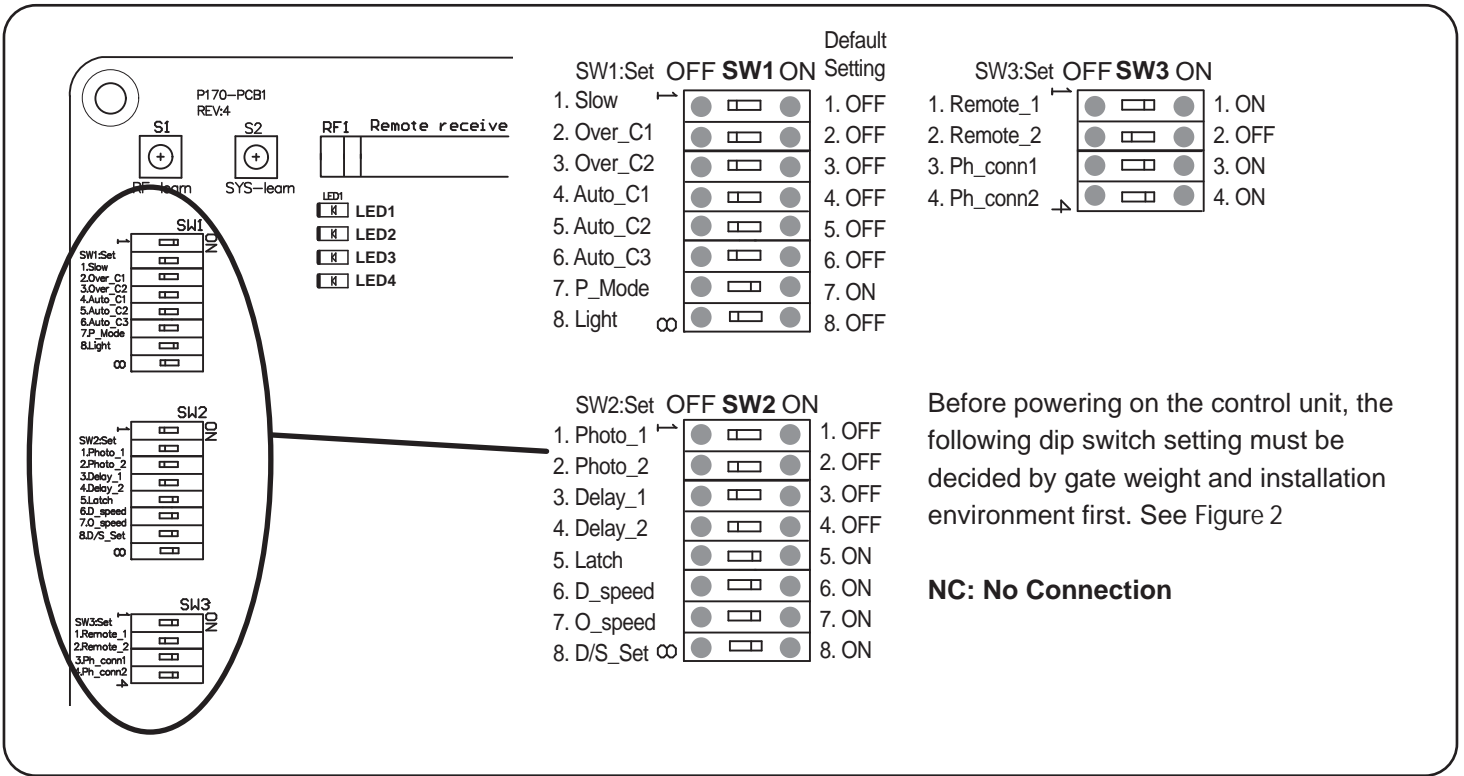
P170-PCB1
REV:4

S1
RF-learn

S2
SYS-learn

RF1 Remote receive

LED1
LED1
LED2
LED3
LED4

SW1
1
ON
SW1:Set
1.Slow
2.Over_C1
3.Over_C2
4.Auto_C1
5.Auto_C2
6.Auto_C3
7.P_Mode
8.Light
8

SW2
1
ON
SW2:Set
1.Photo_1
2.Photo_2
3.Delay_1
4.Delay_2
5.Latch
6.D_speed
7.O_speed
8.D/S_Set
8

SW3
1
ON
SW3:Set
1.Remote_1
2.Remote_2
3.Ph_conn1
4.Ph_conn2
4

SW1:Set OFF **SW1** ON Default Setting

| | | |
|---|---|---|
| 1. Slow | 1 | 1. OFF |
| 2. Over_C1 | | 2. OFF |
| 3. Over_C2 | | 3. OFF |
| 4. Auto_C1 | | 4. OFF |
| 5. Auto_C2 | | 5. OFF |
| 6. Auto_C3 | | 6. OFF |
| 7. P_Mode | | 7. ON |
| 8. Light | 8 | 8. OFF |

SW3:Set OFF **SW3** ON

| | | |
|---|---|---|
| 1. Remote_1 | 1 | 1. ON |
| 2. Remote_2 | | 2. OFF |
| 3. Ph_conn1 | | 3. ON |
| 4. Ph_conn2 | 4 | 4. ON |

SW2:Set OFF **SW2** ON

| | | |
|---|---|---|
| 1. Photo_1 | 1 | 1. OFF |
| 2. Photo_2 | | 2. OFF |
| 3. Delay_1 | | 3. OFF |
| 4. Delay_2 | | 4. OFF |
| 5. Latch | | 5. ON |
| 6. D_speed | | 6. ON |
| 7. O_speed | | 7. ON |
| 8. D/S_Set | 8 | 8. ON |

Before powering on the control unit, the following dip switch setting must be decided by gate weight and installation environment first. See Figure 2

**NC: No Connection**